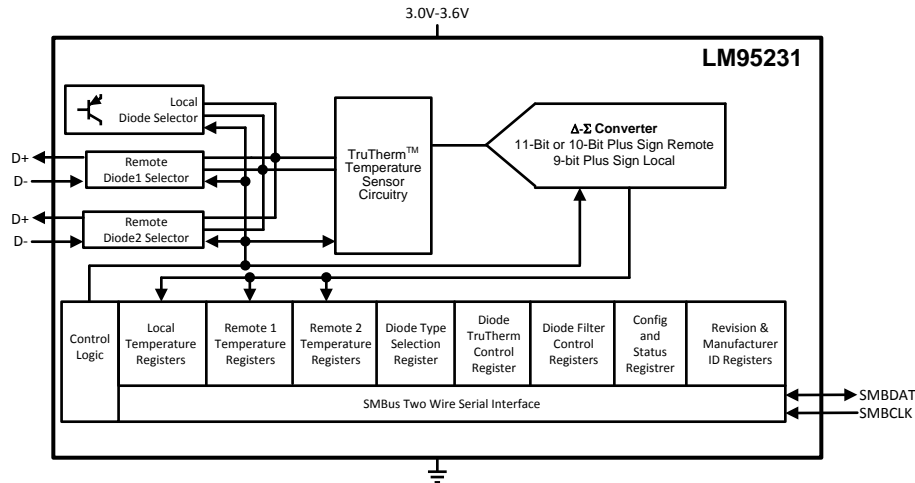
3.0V-3.6V

LM95231

Local
Diode Selector

D+
Remote
Diode1 Selector
D-

D+
Remote
Diode2 Selector
D-

TruTherm$^{TM}$
Temperature
Sensor
Circuitry

$\Delta$-$\Sigma$ Converter
11-Bit or 10-Bit Plus Sign Remote
9-bit Plus Sign Local

| Control Logic | Local Temperature Registers | Remote 1 Temperature Registers | Remote 2 Temperature Registers | Diode Type Selection Register | Diode TruTherm Control Register | Diode Filter Control Registers | Config and Status Registrer | Revision & Manufacturer ID Registers |
|---|---|---|---|---|---|---|---|---|

SMBus Two Wire Serial Interface

SMBDAT
SMBCLK